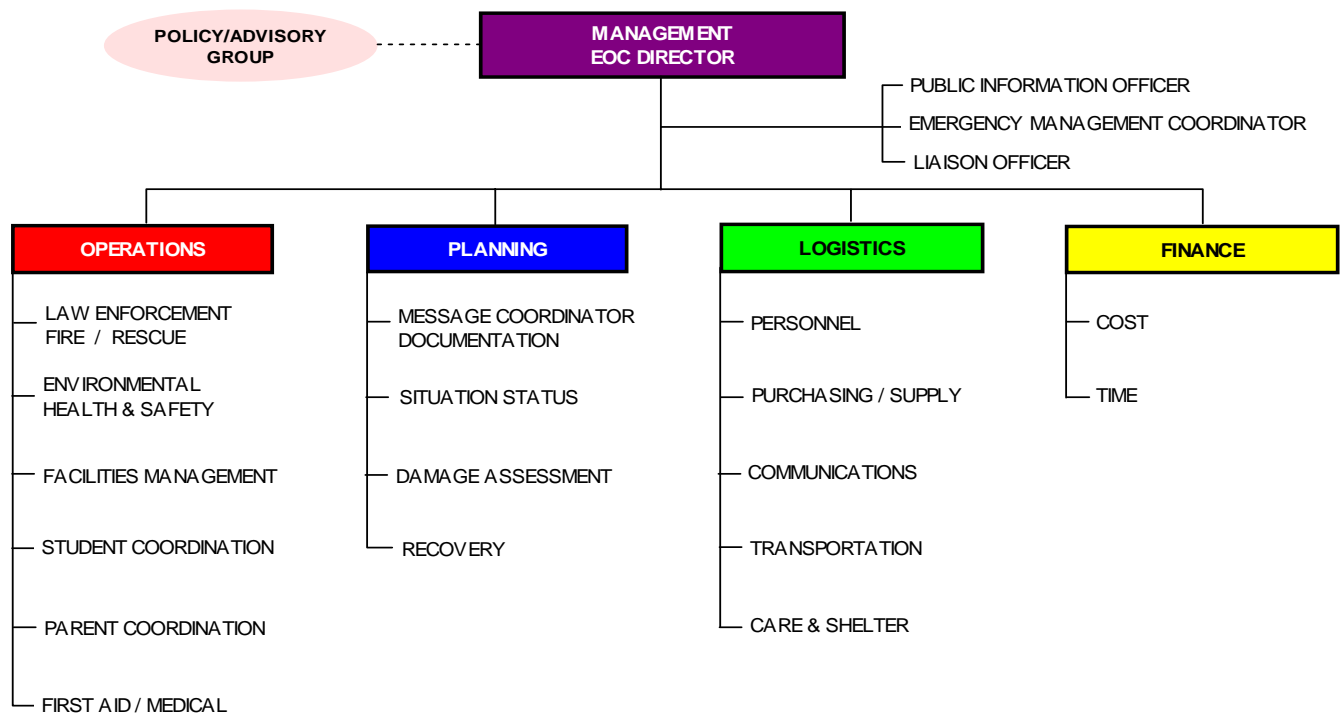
POLICY/ADVISORY GROUP

MANAGEMENT
EOC DIRECTOR

PUBLIC INFORMATION OFFICER
EMERGENCY MANAGEMENT COORDINATOR
LIAISON OFFICER

OPERATIONS

LAW ENFORCEMENT
FIRE / RESCUE
ENVIRONMENTAL HEALTH & SAFETY
FACILITIES MANAGEMENT
STUDENT COORDINATION
PARENT COORDINATION
FIRST AID / MEDICAL

PLANNING

MESSAGE COORDINATOR
DOCUMENTATION
SITUATION STATUS
DAMAGE ASSESSMENT
RECOVERY

LOGISTICS

PERSONNEL
PURCHASING / SUPPLY
COMMUNICATIONS
TRANSPORTATION
CARE & SHELTER

FINANCE

COST
TIME